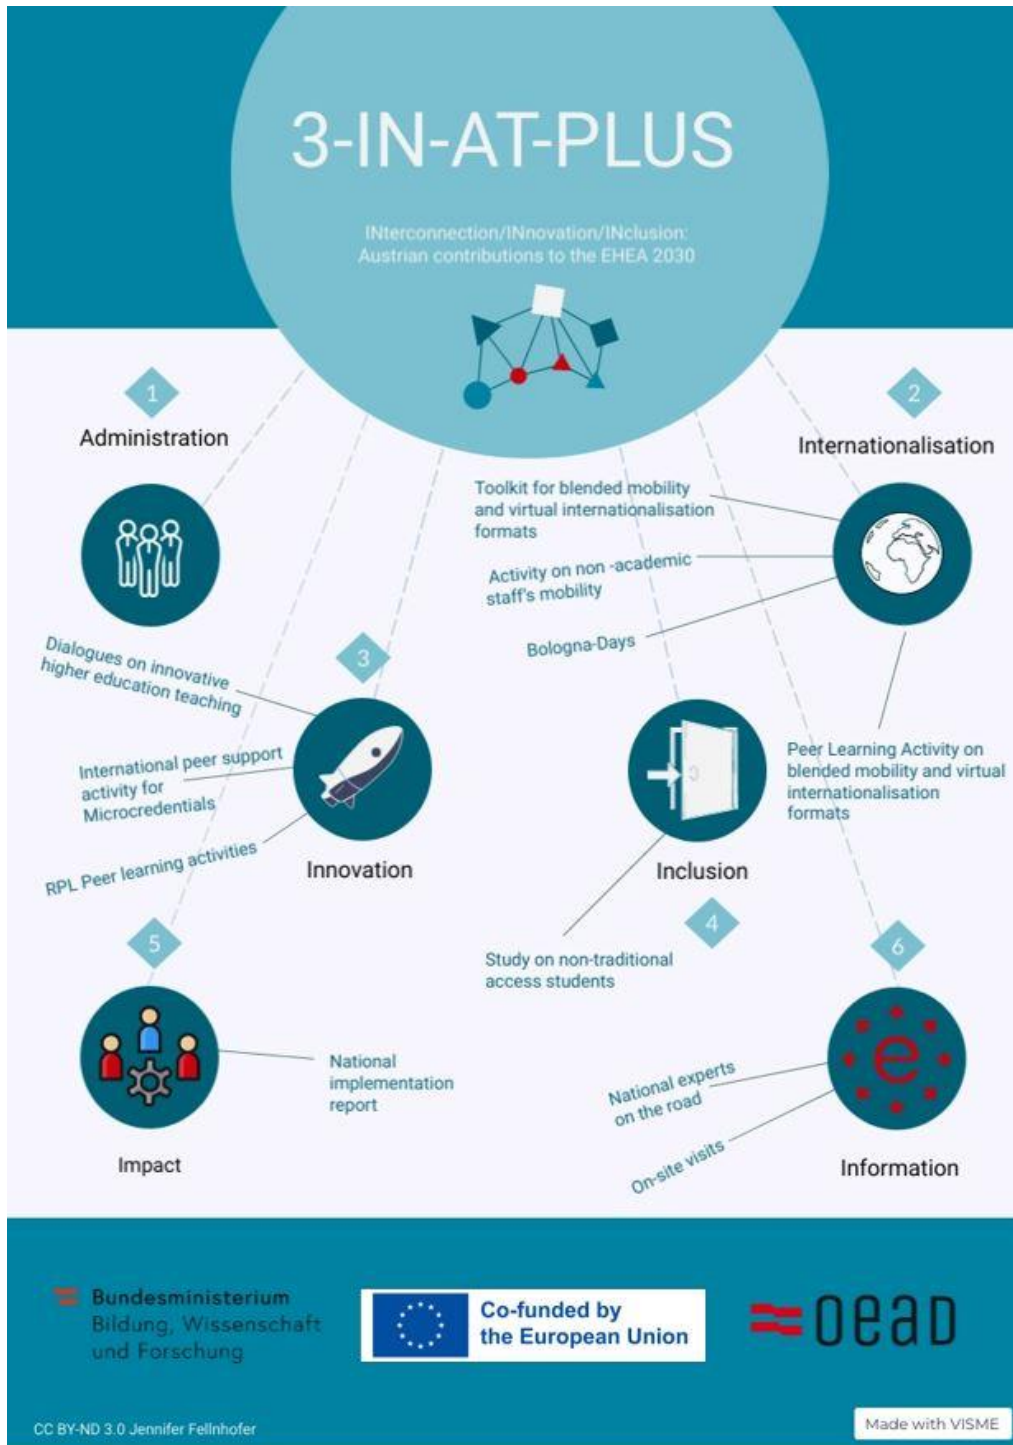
3-IN-AT-PLUS

INterconnection/INnovation/INclusion: Austrian contributions to the EHEA 2030

1

Administration

2

Internationalisation

Toolkit for blended mobility and virtual internationalisation formats

Activity on non -academic staff's mobility

Bologna-Days

Dialogues on innovative higher education teaching

3

International peer support activity for Microcredentials

RPL Peer learning activities

Innovation

Peer Learning Activity on blended mobility and virtual internationalisation formats

Inclusion

4

Study on non-traditional access students

5

6

National implementation report

Impact

National experts on the road

On-site visits

Information

Bundesministerium Bildung, Wissenschaft und Forschung

Co-funded by the European Union

OeAD

CC BY-ND 3.0 Jennifer Fellnhofer

Made with VISME